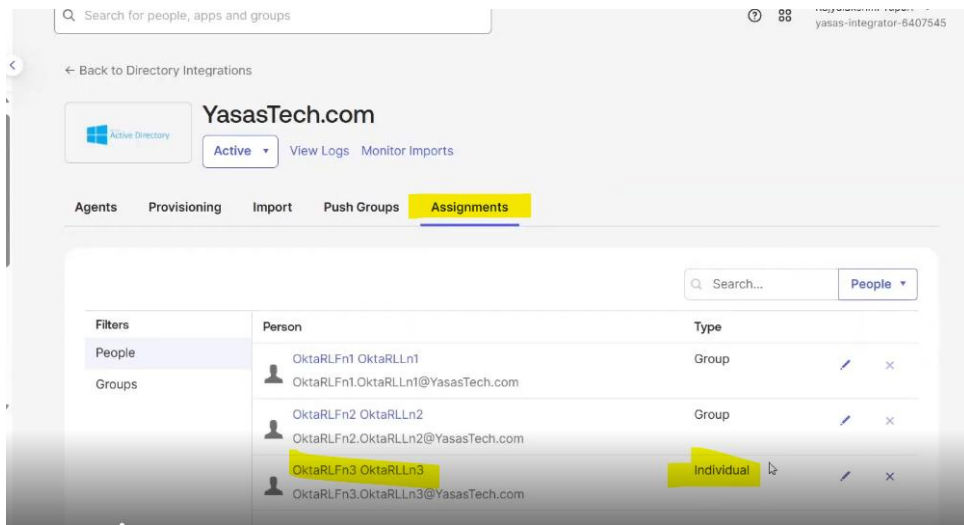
Search for people, apps and groups

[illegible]
yasas-integrator-6407545

← Back to Directory Integrations

Active Directory

YasasTech.com

Active ▾ View Logs Monitor Imports

Agents Provisioning Import Push Groups Assignments

Search... People ▾

| Filters | Person | Type |
|---|---|---|
| People | OktaRLFn1 OktaRLLn1 OktaRLFn1.OktaRLLn1@YasasTech.com | Group |
| Groups | OktaRLFn2 OktaRLLn2 OktaRLFn2.OktaRLLn2@YasasTech.com | Group |
| | OktaRLFn3 OktaRLLn3 OktaRLFn3.OktaRLLn3@YasasTech.com | Individual |